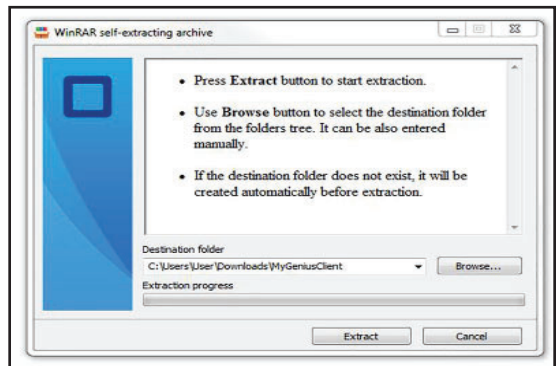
WinRAR self-extracting archive

• Press **Extract** button to start extraction.

• Use **Browse** button to select the destination folder from the folders tree. It can be also entered manually.

• If the destination folder does not exist, it will be created automatically before extraction.

Destination folder

C:\Users\User\Downloads\MyGeniusClient

Browse...

Extraction progress

Extract

Cancel